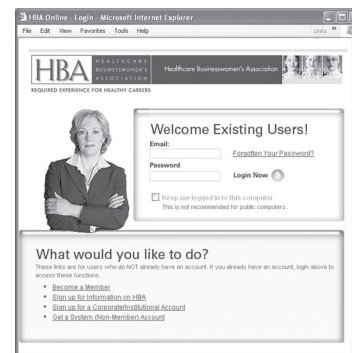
HBA Online - Login - Microsoft Internet Explorer

File Edit View Favorites Tools Help

Links »

HBA HEALTHCARE BUSINESSWOMEN'S ASSOCIATION

Healthcare Businesswomen's Association

REQUIRED EXPERIENCE FOR HEALTHY CAREERS

Welcome Existing Users!

Email:

Forgotten Your Password?

Password

Login Now

Keep me logged in to this computer
This is not recommended for public computers.

What would you like to do?

These links are for users who do NOT already have an account. If you already have an account, login above to access these functions.

• Become a Member
• Sign up for Information on HBA
• Sign up for a Corporate/Institutional Account
• Get a System (Non-Member) Account